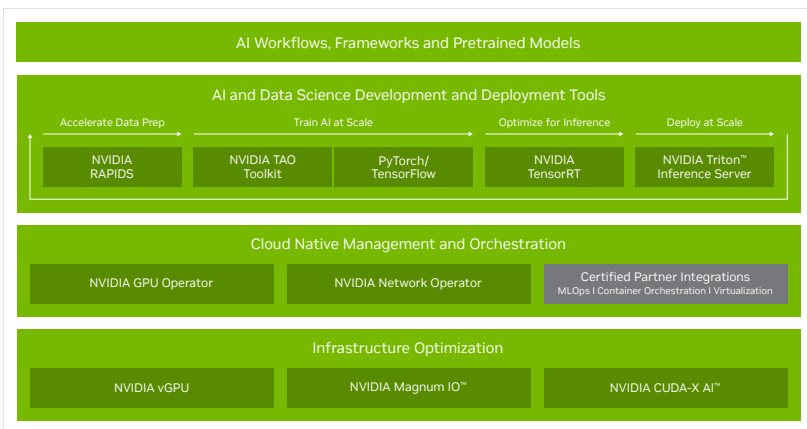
AI Workflows, Frameworks and Pretrained Models

AI and Data Science Development and Deployment Tools

Accelerate Data Prep

Train AI at Scale

Optimize for Inference

Deploy at Scale

NVIDIA RAPIDS

NVIDIA TAO Toolkit

PyTorch/ TensorFlow

NVIDIA TensorRT

NVIDIA Triton™ Inference Server

Cloud Native Management and Orchestration

NVIDIA GPU Operator

NVIDIA Network Operator

Certified Partner Integrations
MLOps | Container Orchestration | Virtualization

Infrastructure Optimization

NVIDIA vGPU

NVIDIA Magnum IO™

NVIDIA CUDA-X AI™